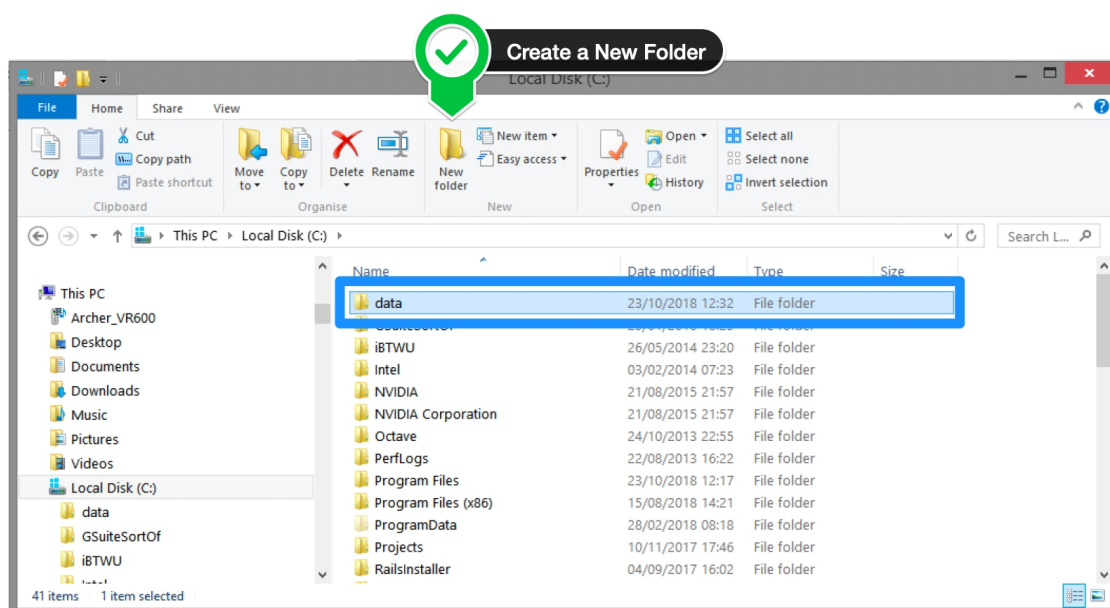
Create a New Folder

Local Disk (C:)

File Home Share View

Copy Paste Cut Copy path Paste shortcut Clipboard

Move to Copy to Delete Rename Organise

New folder New item Easy access New

Properties Open Edit History Open

Select all Select none Invert selection Select

This PC > Local Disk (C:) >

Search L...

This PC
Archer_VR600
Desktop
Documents
Downloads
Music
Pictures
Videos
Local Disk (C:)
data
GSuiteSortOf
iBTWU
Intel

| Name | Date modified | Type | Size |
|---|---|---|---|
| data | 23/10/2018 12:32 | File folder | |
| GSuiteSortOf | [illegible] | File folder | |
| iBTWU | 26/05/2014 23:20 | File folder | |
| Intel | 03/02/2014 07:23 | File folder | |
| NVIDIA | 21/08/2015 21:57 | File folder | |
| NVIDIA Corporation | 21/08/2015 21:57 | File folder | |
| Octave | 24/10/2013 22:55 | File folder | |
| PerfLogs | 22/08/2013 16:22 | File folder | |
| Program Files | 23/10/2018 12:17 | File folder | |
| Program Files (x86) | 15/08/2018 14:21 | File folder | |
| ProgramData | 28/02/2018 08:18 | File folder | |
| Projects | 10/11/2017 17:46 | File folder | |
| RailsInstaller | 04/09/2017 16:02 | File folder | |

41 items 1 item selected